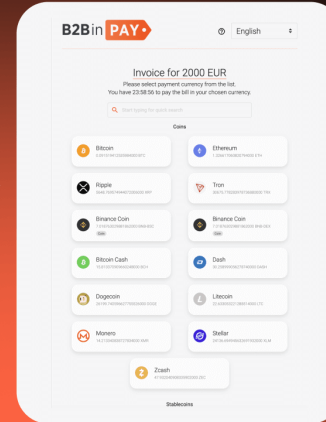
B2Bin PAY

English

Invoice for 2000 EUR
Please select payment currency from the list.
You have 23:58:56 to pay the bill in your chosen currency.

Start typing for quick search

Coins

Bitcoin
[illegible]

Ethereum
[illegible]

Ripple
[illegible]

Tron
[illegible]

Binance Coin
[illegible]

Binance Coin
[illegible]

Bitcoin Cash
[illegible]

Dash
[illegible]

Dogecoin
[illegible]

Litecoin
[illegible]

Monero
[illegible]

Stellar
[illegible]

Zcash
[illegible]

Stablecoins